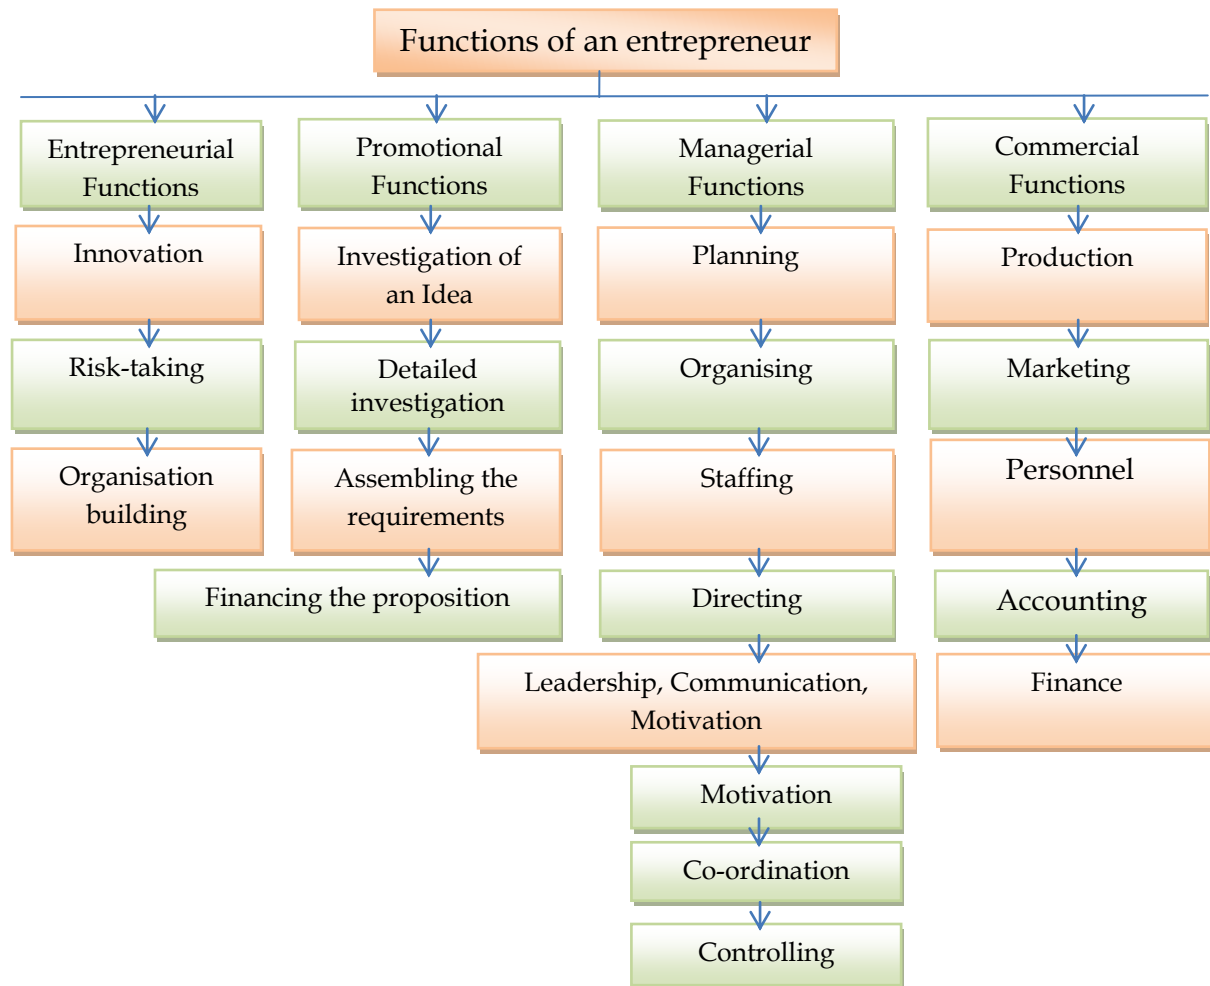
Functions of an entrepreneur

Entrepreneurial Functions

Innovation

Risk-taking

Organisation building

Promotional Functions

Investigation of an Idea

Detailed investigation

Assembling the requirements

Financing the proposition

Managerial Functions

Planning

Organising

Staffing

Directing

Leadership, Communication, Motivation

Motivation

Co-ordination

Controlling

Commercial Functions

Production

Marketing

Personnel

Accounting

Finance